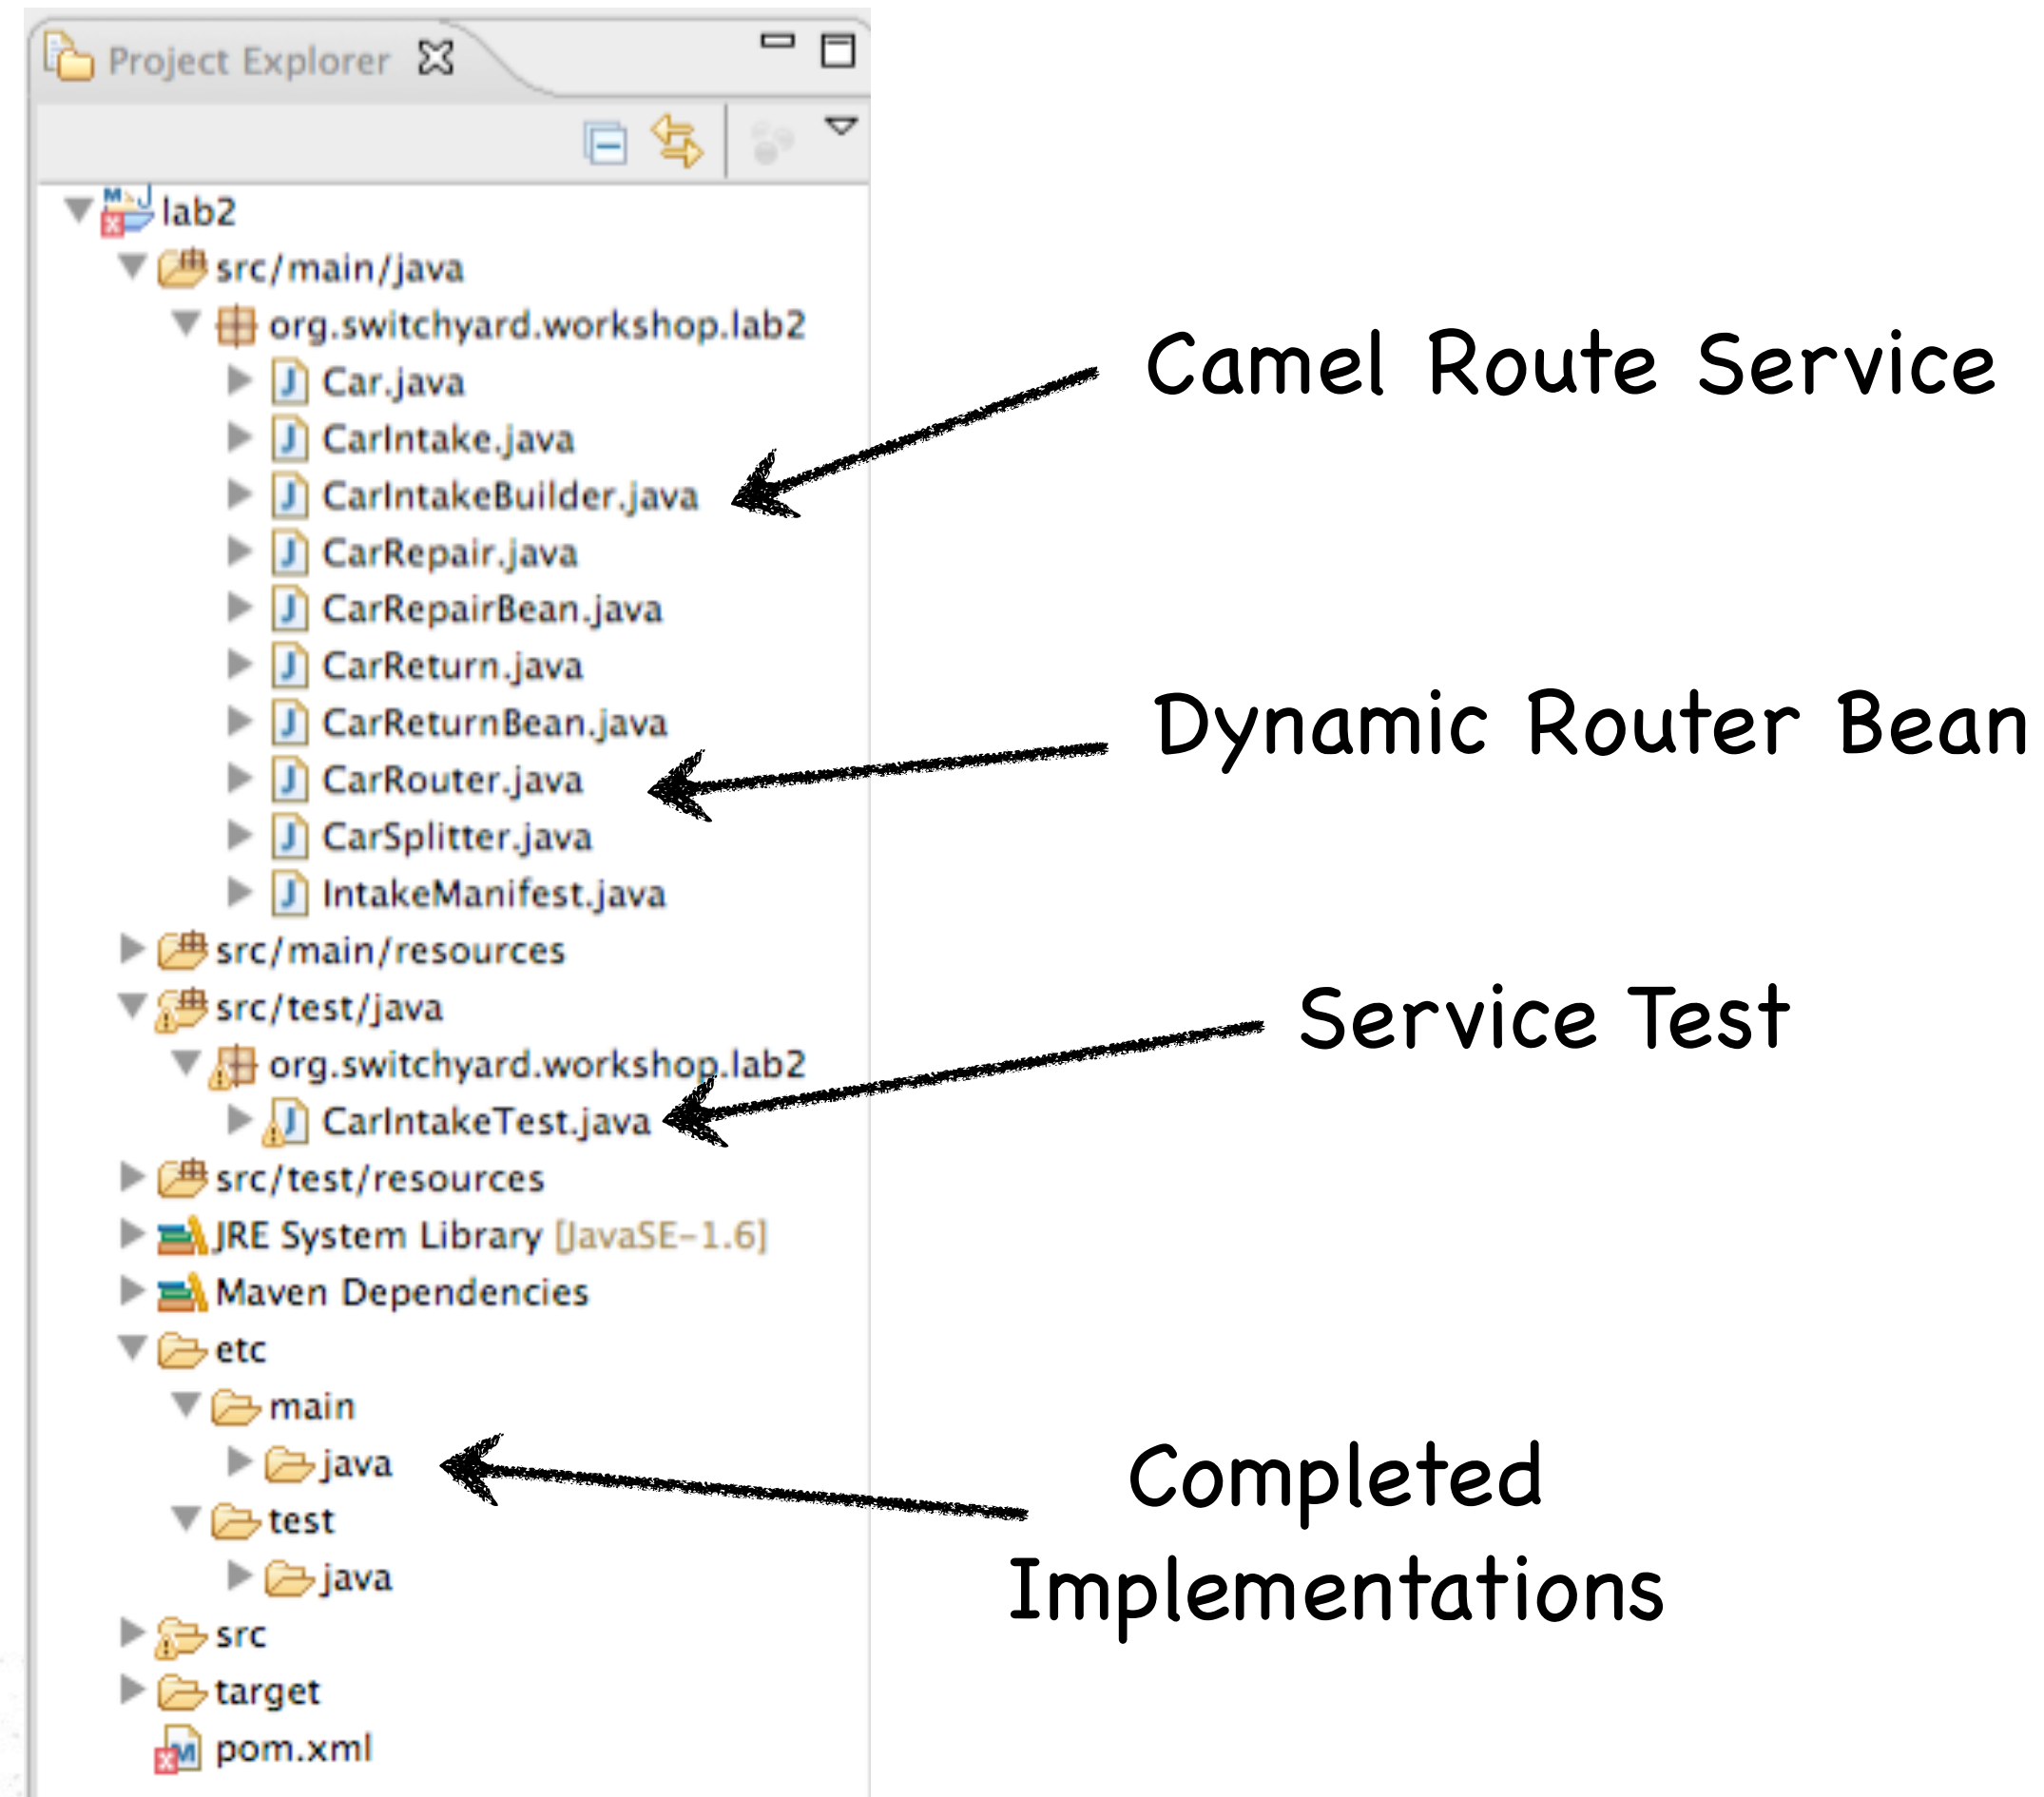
Project Explorer

lab2
src/main/java
org.switchyard.workshop.lab2
Car.java
CarIntake.java
CarIntakeBuilder.java
CarRepair.java
CarRepairBean.java
CarReturn.java
CarReturnBean.java
CarRouter.java
CarSplitter.java
IntakeManifest.java
src/main/resources
src/test/java
org.switchyard.workshop.lab2
CarIntakeTest.java
src/test/resources
JRE System Library [JavaSE-1.6]
Maven Dependencies
etc
main
java
test
java
src
target
pom.xml

Camel Route Service

Dynamic Router Bean

Service Test

Completed Implementations